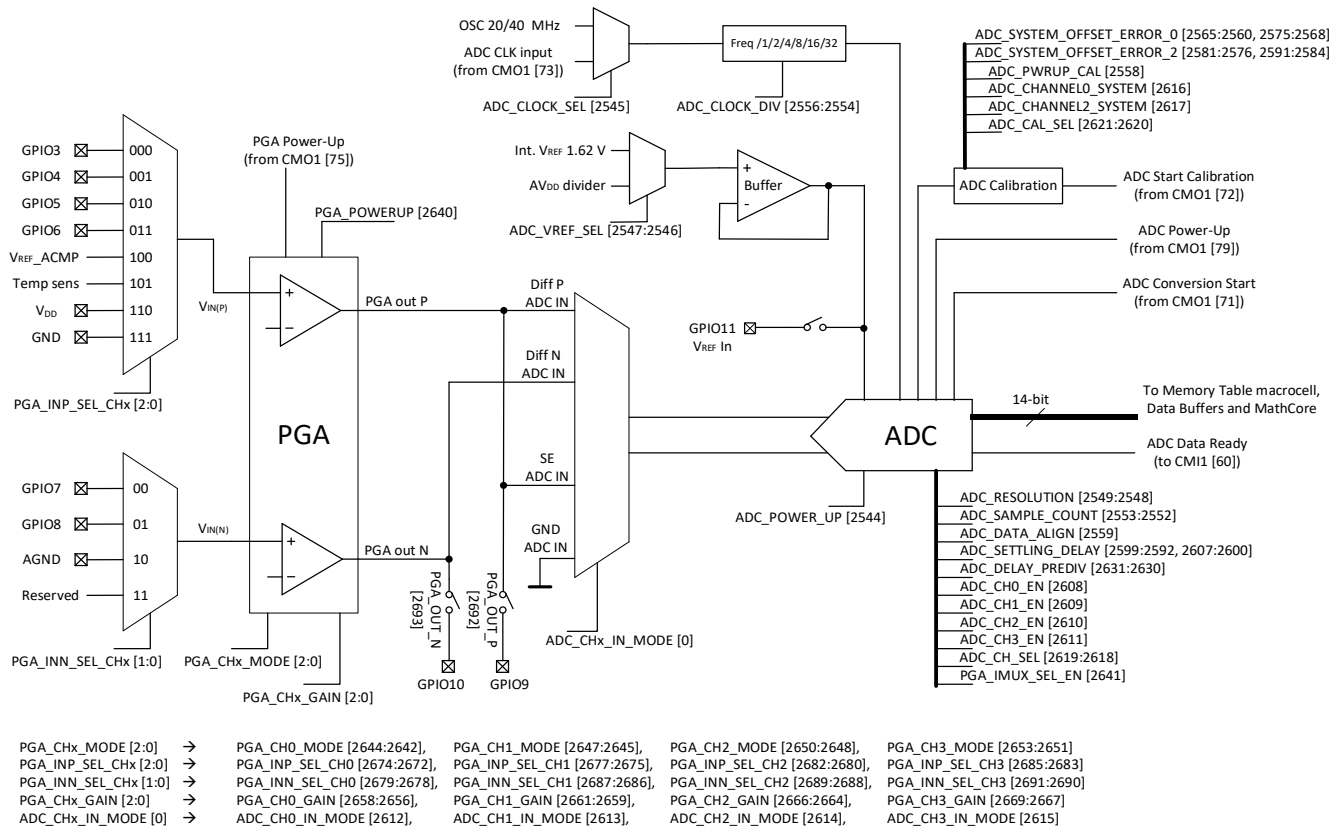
OSC 20/40 MHz
ADC CLK input (from CMO1 [73])
ADC_CLOCK_SEL [2545]
Freq /1/2/4/8/16/32
ADC_CLOCK_DIV [2556:2554]

ADC_SYSTEM_OFFSET_ERROR_0 [2565:2560, 2575:2568]
ADC_SYSTEM_OFFSET_ERROR_2 [2581:2576, 2591:2584]
ADC_PWRUP_CAL [2558]
ADC_CHANNEL0_SYSTEM [2616]
ADC_CHANNEL2_SYSTEM [2617]
ADC_CAL_SEL [2621:2620]

Int. $V_{REF}$ 1.62 V
$AV_{DD}$ divider
ADC_VREF_SEL [2547:2546]
+
Buffer
-
ADC Calibration
ADC Start Calibration (from CMO1 [72])
ADC Power-Up (from CMO1 [79])
ADC Conversion Start (from CMO1 [71])

PGA Power-Up (from CMO1 [75])
PGA_POWERUP [2640]

GPIO3 000
GPIO4 001
GPIO5 010
GPIO6 011
$V_{REF}$_ACMP 100
Temp sens 101
$V_{DD}$ 110
GND 111
PGA_INP_SEL_CHx [2:0]

$V_{IN(P)}$
+
–
PGA out P
PGA
Diff P ADC IN
Diff N ADC IN
SE ADC IN
GND ADC IN
GPIO11
$V_{REF}$ In

To Memory Table macrocell, Data Buffers and MathCore
14-bit
ADC
ADC Data Ready (to CMI1 [60])
ADC_POWER_UP [2544]

GPIO7 00
GPIO8 01
AGND 10
Reserved 11
PGA_INN_SEL_CHx [1:0]
$V_{IN(N)}$
+
–
PGA out N
PGA_OUT_N [2693]
PGA_OUT_P [2692]
GPIO10
GPIO9
PGA_CHx_MODE [2:0]
PGA_CHx_GAIN [2:0]
ADC_CHx_IN_MODE [0]

ADC_RESOLUTION [2549:2548]
ADC_SAMPLE_COUNT [2553:2552]
ADC_DATA_ALIGN [2559]
ADC_SETTLING_DELAY [2599:2592, 2607:2600]
ADC_DELAY_PREDIV [2631:2630]
ADC_CH0_EN [2608]
ADC_CH1_EN [2609]
ADC_CH2_EN [2610]
ADC_CH3_EN [2611]
ADC_CH_SEL [2619:2618]
PGA_IMUX_SEL_EN [2641]

PGA_CHx_MODE [2:0] → PGA_CH0_MODE [2644:2642], PGA_CH1_MODE [2647:2645], PGA_CH2_MODE [2650:2648], PGA_CH3_MODE [2653:2651]
PGA_INP_SEL_CHx [2:0] → PGA_INP_SEL_CH0 [2674:2672], PGA_INP_SEL_CH1 [2677:2675], PGA_INP_SEL_CH2 [2682:2680], PGA_INP_SEL_CH3 [2685:2683]
PGA_INN_SEL_CHx [1:0] → PGA_INN_SEL_CH0 [2679:2678], PGA_INN_SEL_CH1 [2687:2686], PGA_INN_SEL_CH2 [2689:2688], PGA_INN_SEL_CH3 [2691:2690]
PGA_CHx_GAIN [2:0] → PGA_CH0_GAIN [2658:2656], PGA_CH1_GAIN [2661:2659], PGA_CH2_GAIN [2666:2664], PGA_CH3_GAIN [2669:2667]
ADC_CHx_IN_MODE [0] → ADC_CH0_IN_MODE [2612], ADC_CH1_IN_MODE [2613], ADC_CH2_IN_MODE [2614], ADC_CH3_IN_MODE [2615]